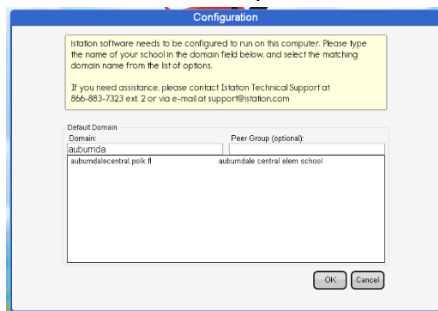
Configuration

Istation software needs to be configured to run on this computer. Please type the name of your school in the domain field below, and select the matching domain name from the list of options.

If you need assistance, please contact Istation Technical Support at 866-883-7323 ext. 2 or via e-mail at support@istation.com

Default Domain

Domain:

aubumda

Peer Group (optional):

| | |
|---|---|
| aubumdalecentral.polk.fl | auburndale central elem school |

OK

Cancel